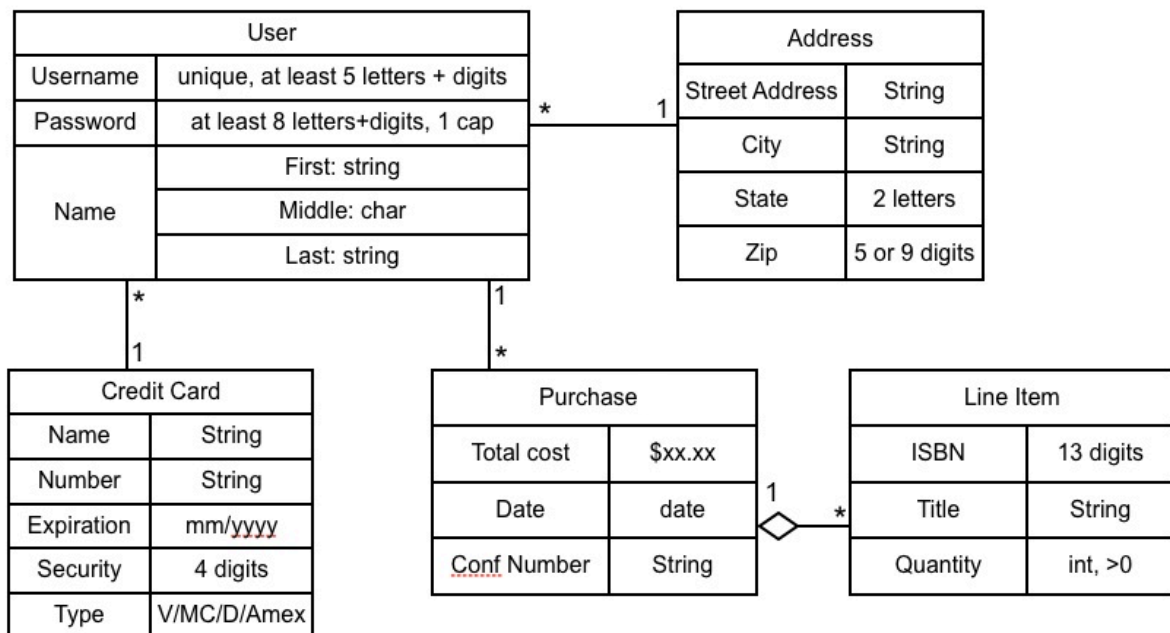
| User | |
|---|---|
| Username | unique, at least 5 letters + digits |
| Password | at least 8 letters+digits, 1 cap |
| Name | First: string |
| | Middle: char |
| | Last: string |

*

1

| Address | |
|---|---|
| Street Address | String |
| City | String |
| State | 2 letters |
| Zip | 5 or 9 digits |

*

1

1

*

| Credit Card | |
|---|---|
| Name | String |
| Number | String |
| Expiration | mm/yyyy |
| Security | 4 digits |
| Type | V/MC/D/Amex |

| Purchase | |
|---|---|
| Total cost | \$xx.xx |
| Date | date |
| Conf Number | String |

1

*

| Line Item | |
|---|---|
| ISBN | 13 digits |
| Title | String |
| Quantity | int, >0 |